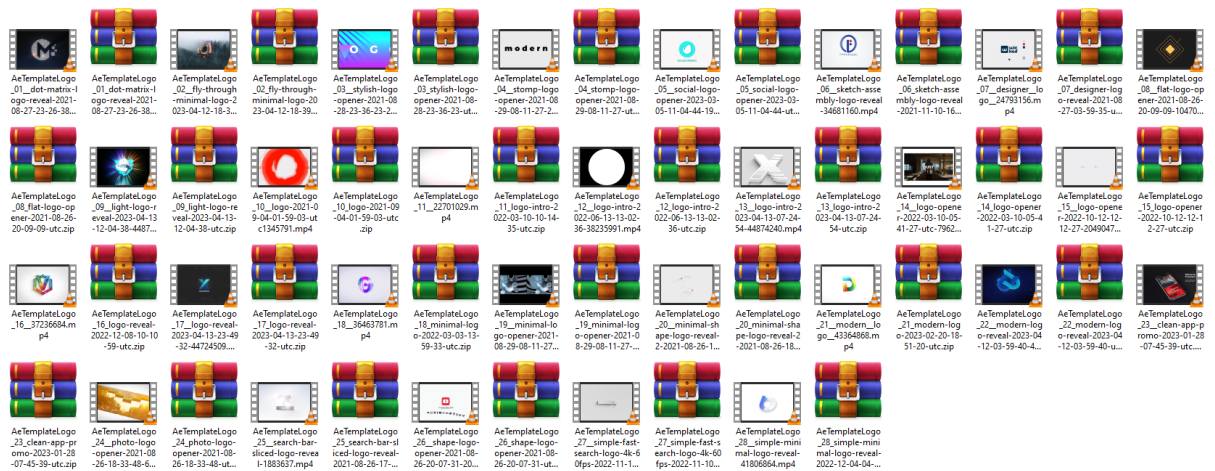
AeTemplateLogo_01_dot-matrix-logo-reveal-2021-08-27-23-26-38...
AeTemplateLogo_01_dot-matrix-logo-reveal-2021-08-27-23-26-38...
AeTemplateLogo_02_fly-through-minimal-logo-2023-04-12-18-3...
AeTemplateLogo_02_fly-through-minimal-logo-2023-04-12-18-39...
AeTemplateLogo_03_stylish-logo-opener-2021-08-28-23-36-23-2...
AeTemplateLogo_03_stylish-logo-opener-2021-08-28-23-36-23-ut...
AeTemplateLogo_04_stomp-logo-opener-2021-08-29-08-11-27-2...
AeTemplateLogo_04_stomp-logo-opener-2021-08-29-08-11-27-ut...
AeTemplateLogo_05_social-logo-opener-2023-03-05-11-04-44-19...
AeTemplateLogo_05_social-logo-opener-2023-03-05-11-04-44-ut...
AeTemplateLogo_06_sketch-assembly-logo-reveal-34681160.mp4
AeTemplateLogo_06_sketch-assembly-logo-reveal-2021-11-10-16...
AeTemplateLogo_07_designer_logo_24793156.mp4
AeTemplateLogo_07_designer-logo-reveal-2021-08-27-03-59-35-u...
AeTemplateLogo_08_flat-logo-opener-2021-08-26-20-09-09-10470...

AeTemplateLogo_08_flat-logo-opener-2021-08-26-20-09-09-utc.zip
AeTemplateLogo_09_light-logo-reveal-2023-04-13-12-04-38-4487...
AeTemplateLogo_09_light-logo-reveal-2023-04-13-12-04-38-utc.zip
AeTemplateLogo_10_logo-2021-09-04-01-59-03-utc1345791.mp4
AeTemplateLogo_10_logo-2021-09-04-01-59-03-utc.zip
AeTemplateLogo_11_22701029.mp4
AeTemplateLogo_11_logo-intro-2022-03-10-10-14-35-utc.zip
AeTemplateLogo_12_logo-intro-2022-06-13-13-02-36-38235991.mp4
AeTemplateLogo_12_logo-intro-2022-06-13-13-02-36-utc.zip
AeTemplateLogo_13_logo-intro-2023-04-13-07-24-54-44874240.mp4
AeTemplateLogo_13_logo-intro-2023-04-13-07-24-54-utc.zip
AeTemplateLogo_14_logo-opener-2022-03-10-05-41-27-utc-7962...
AeTemplateLogo_14_logo-opener-2022-03-10-05-41-27-utc.zip
AeTemplateLogo_15_logo-opener-2022-10-12-12-27-2049047...
AeTemplateLogo_15_logo-opener-2022-10-12-12-27-utc.zip

AeTemplateLogo_16_37236684.mp4
AeTemplateLogo_16_logo-reveal-2022-12-08-10-10-59-utc.zip
AeTemplateLogo_17_logo-reveal-2023-04-13-23-49-32-44724509...
AeTemplateLogo_17_logo-reveal-2023-04-13-23-49-32-utc.zip
AeTemplateLogo_18_36463781.mp4
AeTemplateLogo_18_minimal-logo-2022-03-03-13-59-33-utc.zip
AeTemplateLogo_19_minimal-logo-opener-2021-08-29-08-11-27...
AeTemplateLogo_19_minimal-logo-opener-2021-08-29-08-11-27-...
AeTemplateLogo_20_minimal-shape-logo-reveal-2-2021-08-26-1...
AeTemplateLogo_20_minimal-shape-logo-reveal-2-2021-08-26-18...
AeTemplateLogo_21_modern_logo_43364868.mp4
AeTemplateLogo_21_modern-logo-2023-02-20-18-51-20-utc.zip
AeTemplateLogo_22_modern-logo-reveal-2023-04-12-03-59-40-4...
AeTemplateLogo_22_modern-logo-reveal-2023-04-12-03-59-40-u...
AeTemplateLogo_23_clean-app-promo-2023-01-28-07-45-39-utc....

AeTemplateLogo_23_clean-app-promo-2023-01-28-07-45-39-utc.zip
AeTemplateLogo_24_photo-logo-opener-2021-08-26-18-33-48-6...
AeTemplateLogo_24_photo-logo-opener-2021-08-26-18-33-48-ut...
AeTemplateLogo_25_search-bar-sliced-logo-reveal-1883637.mp4
AeTemplateLogo_25_search-bar-sliced-logo-reveal-2021-08-26-17-...
AeTemplateLogo_26_shape-logo-opener-2021-08-26-20-07-31-20...
AeTemplateLogo_26_shape-logo-opener-2021-08-26-20-07-31-ut...
AeTemplateLogo_27_simple-fast-search-logo-4k-60fps-2022-11-1...
AeTemplateLogo_27_simple-fast-search-logo-4k-60fps-2022-11-10...
AeTemplateLogo_28_simple-minimal-logo-reveal-41806864.mp4
AeTemplateLogo_28_simple-minimal-logo-reveal-2022-12-04-04-...